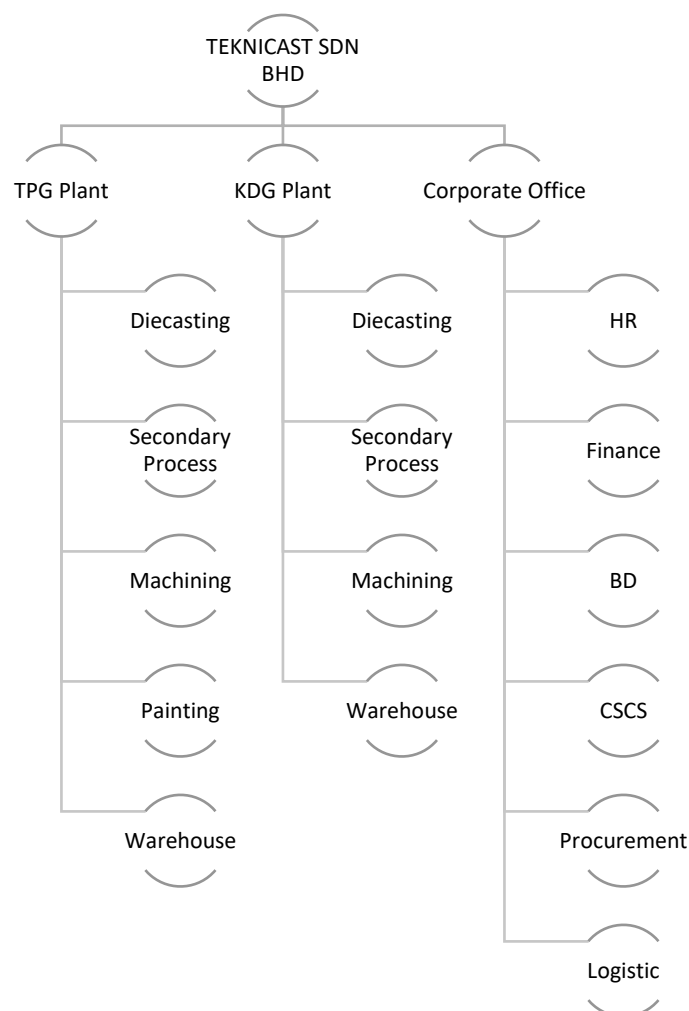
TEKNICAST SDN BHD

TPG Plant

Diecasting

Secondary Process

Machining

Painting

Warehouse

KDG Plant

Diecasting

Secondary Process

Machining

Warehouse

Corporate Office

HR

Finance

BD

CSCS

Procurement

Logistic